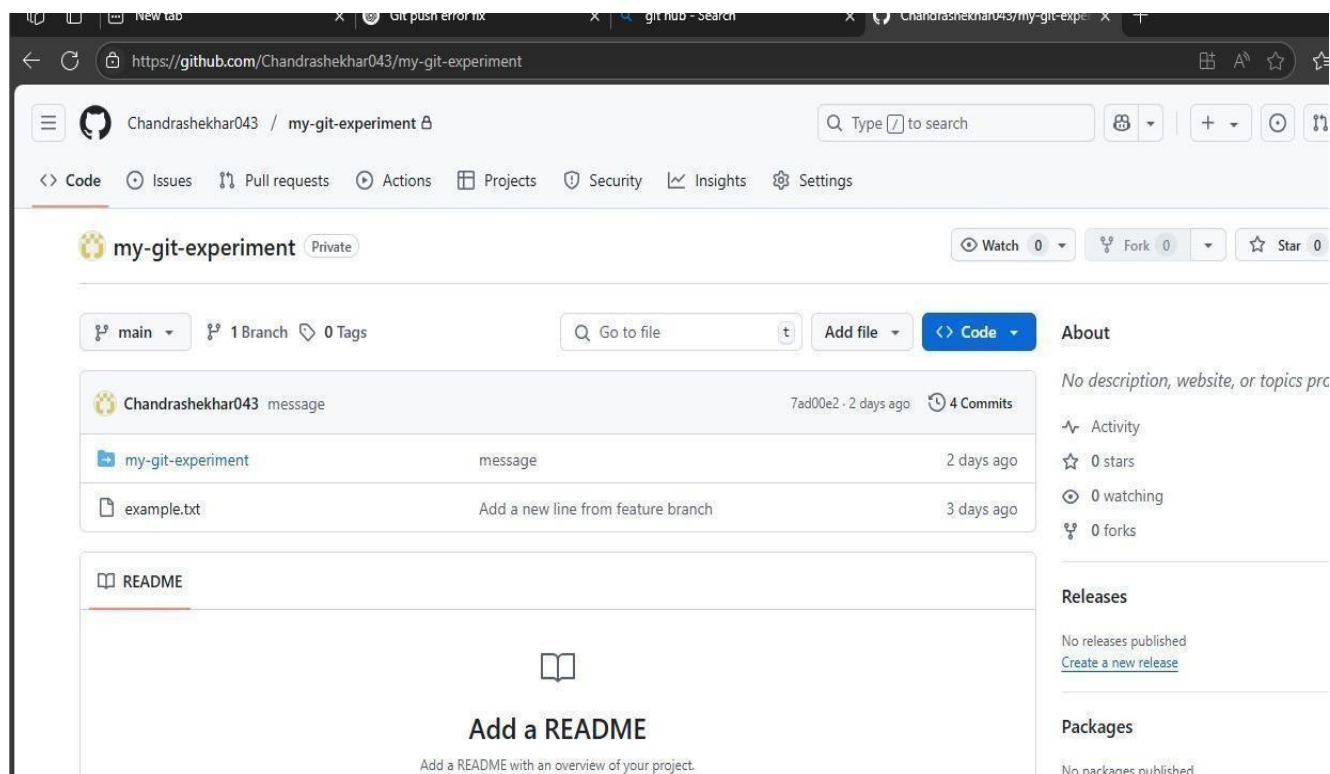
New tab
Git push error fix
git hub - Search
Chandrashekhar043/my-git-exper
https://github.com/Chandrashekhar043/my-git-experiment

Chandrashekhar043 / my-git-experiment
Type / to search

Code
Issues
Pull requests
Actions
Projects
Security
Insights
Settings

my-git-experiment Private
Watch 0
Fork 0
Star 0

main
1 Branch
0 Tags
Go to file
t
Add file
Code

About
No description, website, or topics pro

Chandrashekhar043 message
7ad00e2 · 2 days ago
4 Commits

| my-git-experiment | message | 2 days ago |
|---|---|---|
| example.txt | Add a new line from feature branch | 3 days ago |

Activity
0 stars
0 watching
0 forks

README

Releases
No releases published
Create a new release

Add a README
Add a README with an overview of your project.

Packages
No packages published